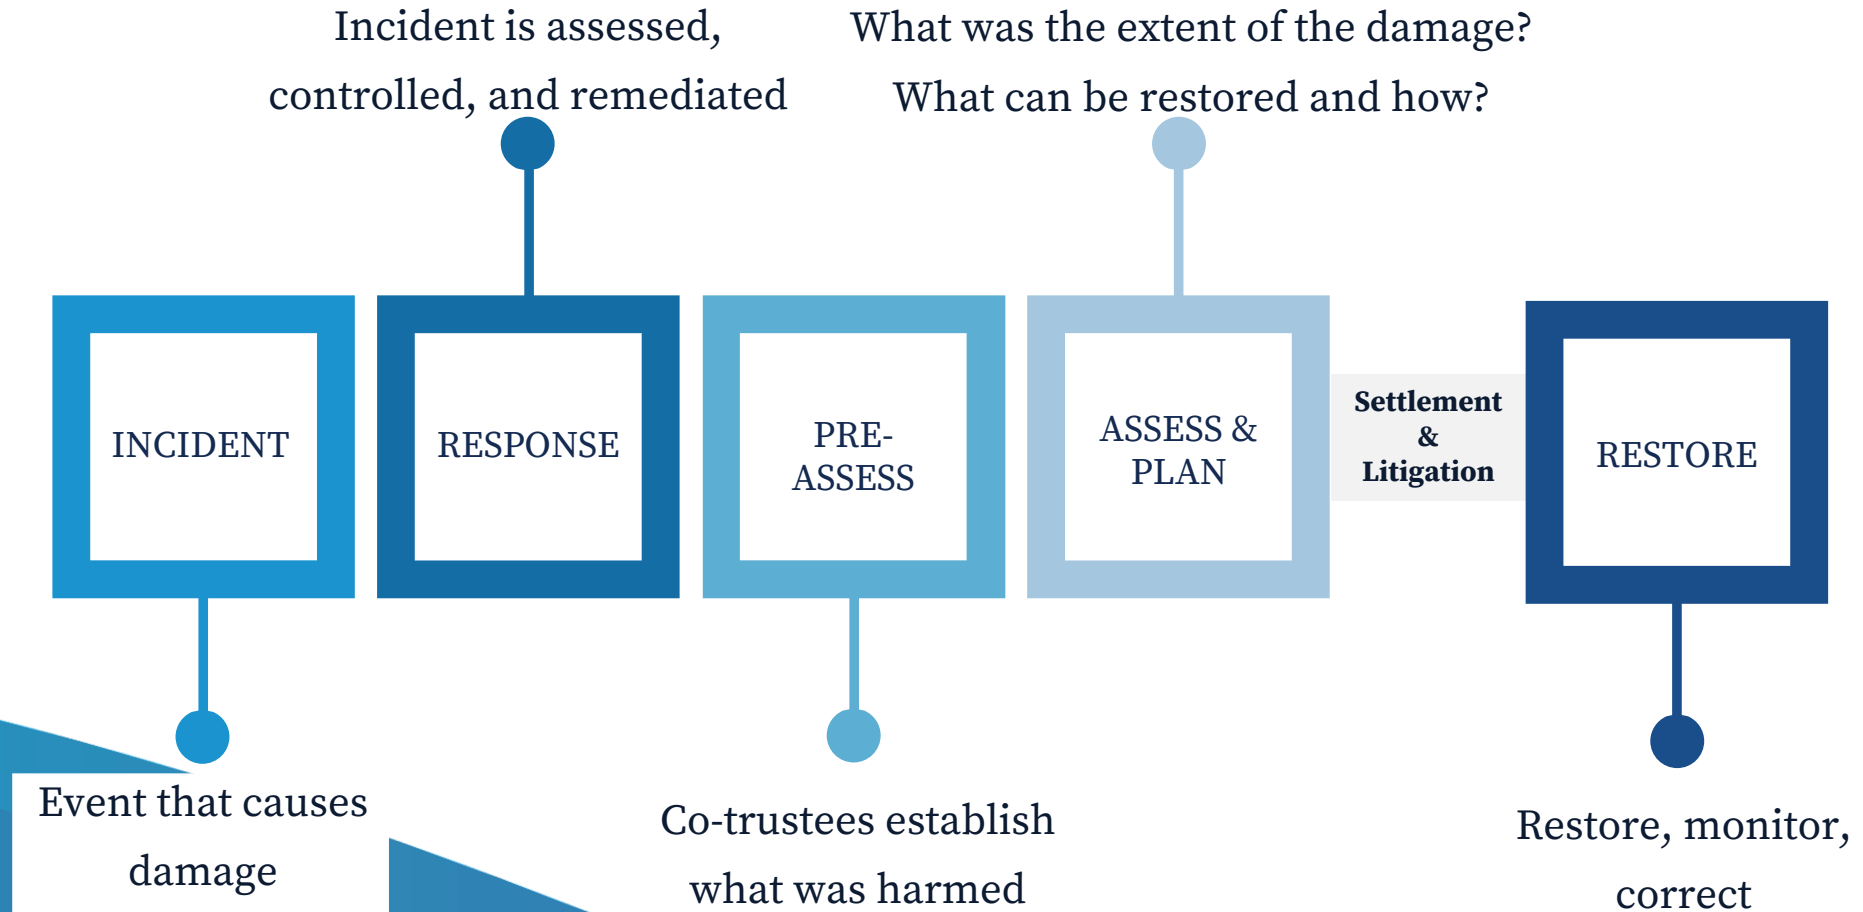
Incident is assessed, controlled, and remediated

What was the extent of the damage? What can be restored and how?

INCIDENT

RESPONSE

PRE-ASSESS

ASSESS & PLAN

Settlement & Litigation

RESTORE

Event that causes damage

Co-trustees establish what was harmed

Restore, monitor, correct